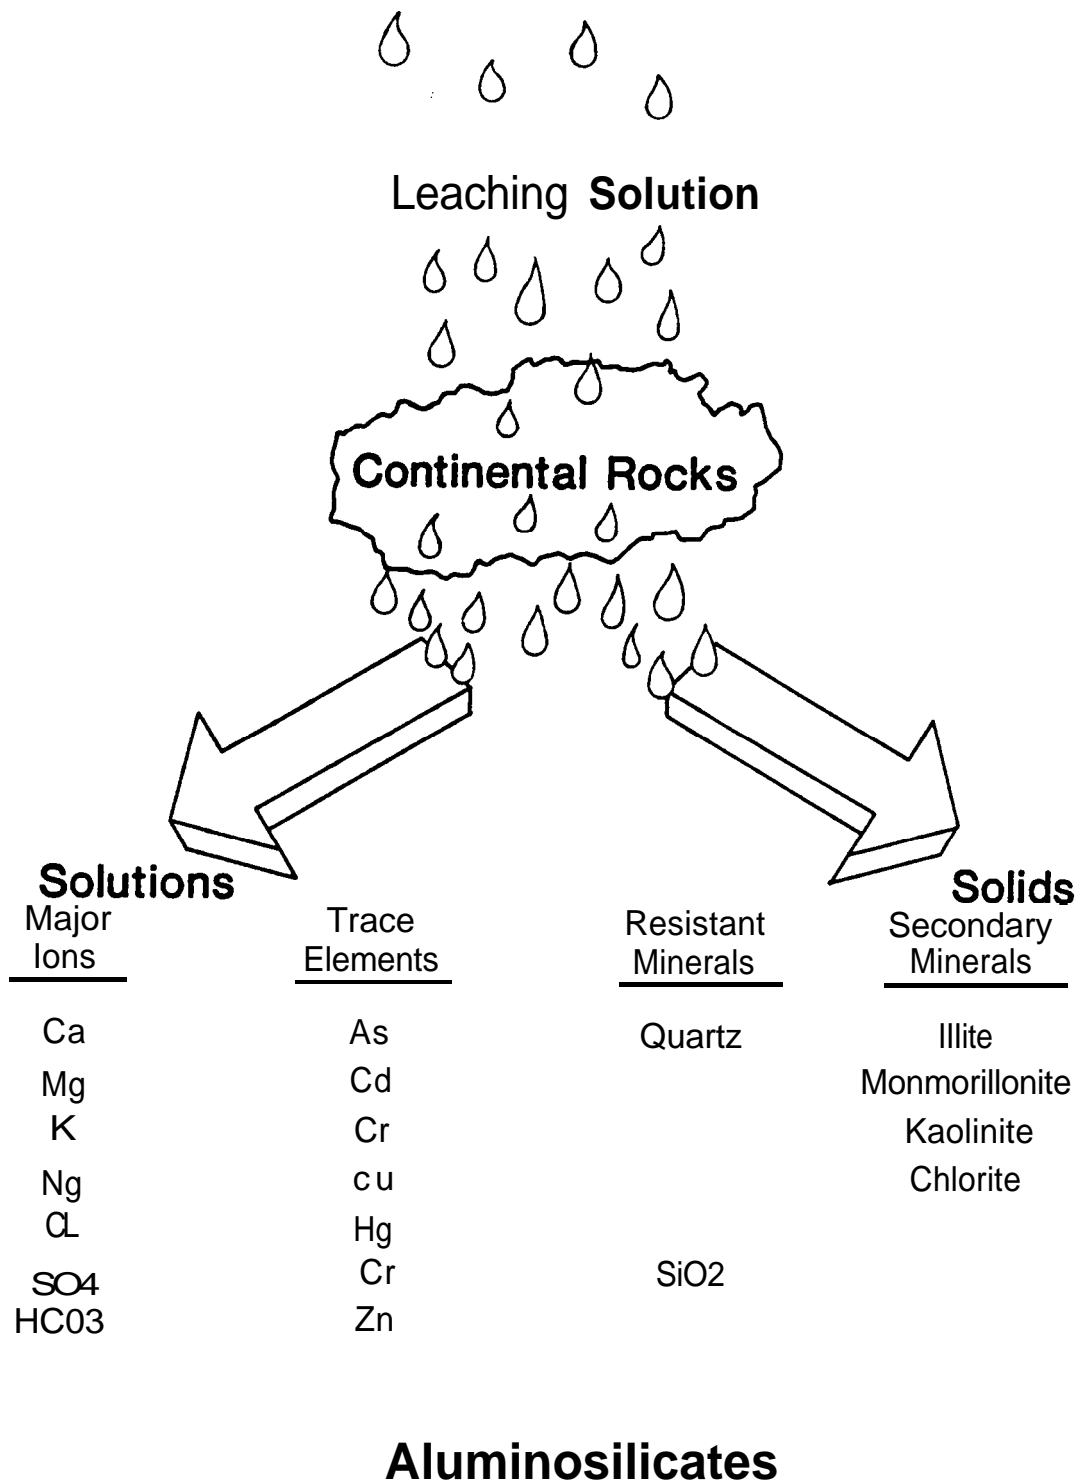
Leaching **Solution**

Continental Rocks

**Solutions**

**Solids**

| Major Ions | Trace Elements | Resistant Minerals | Secondary Minerals |
|---|---|---|---|
| Ca | As | Quartz | Illite |
| Mg | Cd | | Monmorillonite |
| K | Cr | | Kaolinite |
| Ng | cu | | Chlorite |
| CL | Hg | | |
| SO4 | Cr | SiO2 | |
| HC03 | Zn | | |

**Aluminosilicates**